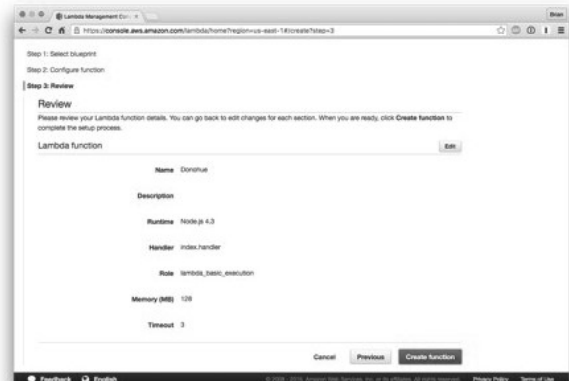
Lambda Management Co ×

Brian

https://console.aws.amazon.com/lambda/home?region=us-east-1#/create?step=3

Step 1: Select blueprint

Step 2: Configure function

Step 3: Review

Review

Please review your Lambda function details. You can go back to edit changes for each section. When you are ready, click Create function to complete the setup process.

Lambda function

Edit

Name Donohue

Description

Runtime Node.js 4.3

Handler index.handler

Role lambda_basic_execution

Memory (MB) 128

Timeout 3

Cancel

Previous

Create function

Feedback

English

© 2008 - 2016, Amazon Web Services, Inc. or its affiliates. All rights reserved.

Privacy Policy

Terms of Use